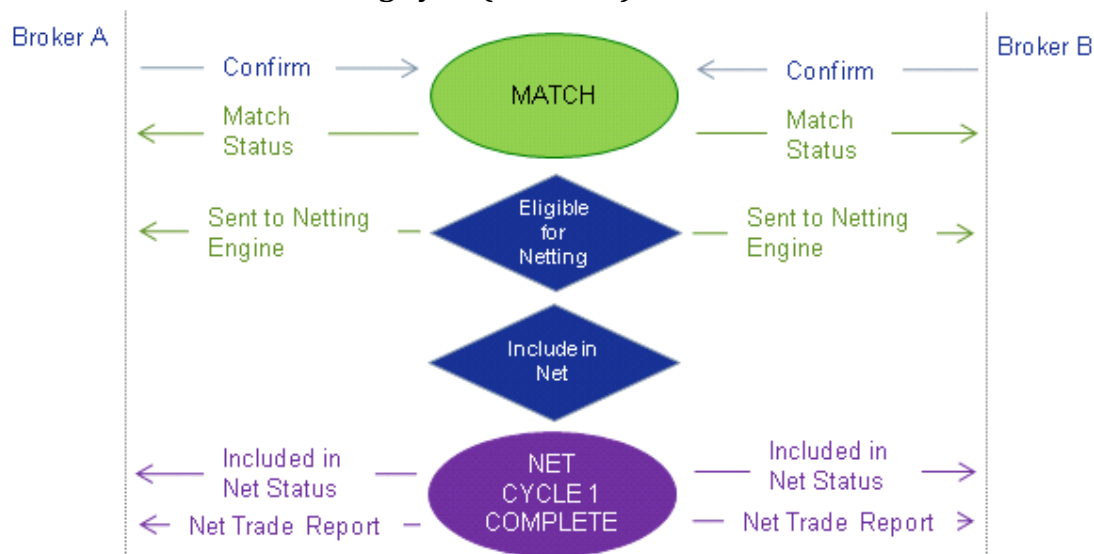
Broker A

Broker B

Confirm

MATCH

Confirm

Match Status

Match Status

Sent to Netting Engine

Eligible for Netting

Sent to Netting Engine

Include in Net

Included in Net Status

NET CYCLE 1 COMPLETE

Included in Net Status

Net Trade Report

Net Trade Report